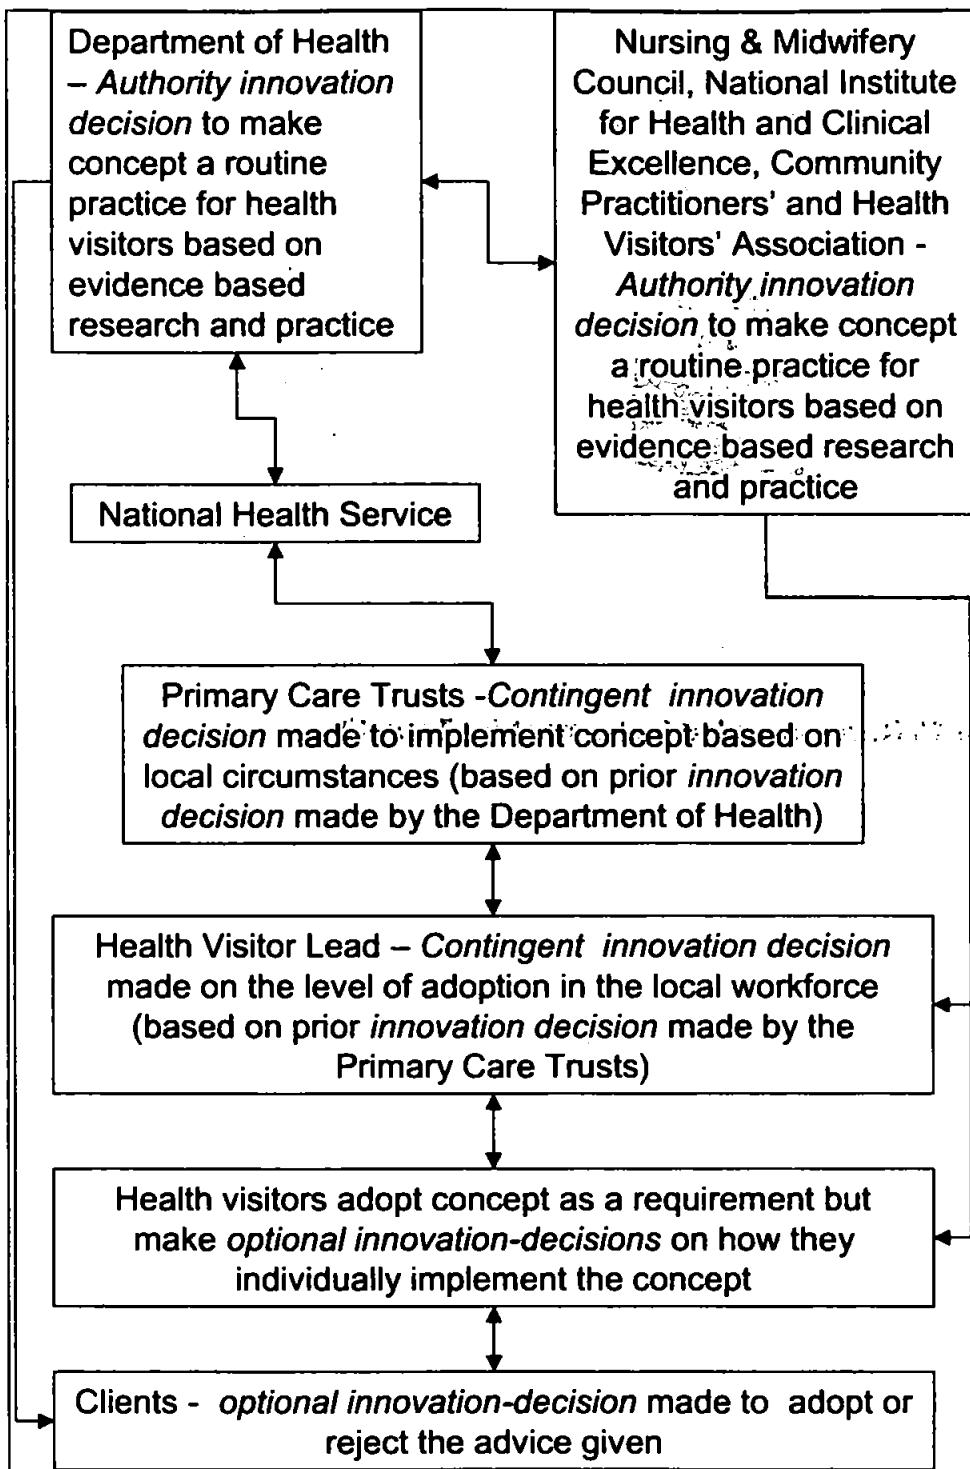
Department of Health – Authority innovation decision to make concept a routine practice for health visitors based on evidence based research and practice

Nursing & Midwifery Council, National Institute for Health and Clinical Excellence, Community Practitioners' and Health Visitors' Association - Authority innovation decision to make concept a routine practice for health visitors based on evidence based research and practice

National Health Service

Primary Care Trusts -Contingent innovation decision made to implement concept based on local circumstances (based on prior innovation decision made by the Department of Health)

Health Visitor Lead – Contingent innovation decision made on the level of adoption in the local workforce (based on prior innovation decision made by the Primary Care Trusts)

Health visitors adopt concept as a requirement but make optional innovation-decisions on how they individually implement the concept

Clients - optional innovation-decision made to adopt or reject the advice given